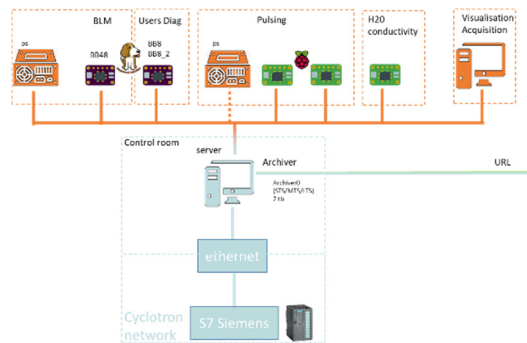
BLM

Users Diag

Pulsing

H20 conductivity

Visualisation Acquisition

ps

0048

BBB

BBB_2

ps

Control room

server

Archiver

URL

Archiver0 (STX/MTX/LTX) 2 tb

ethernet

Cyclotron network

S7 Siemens